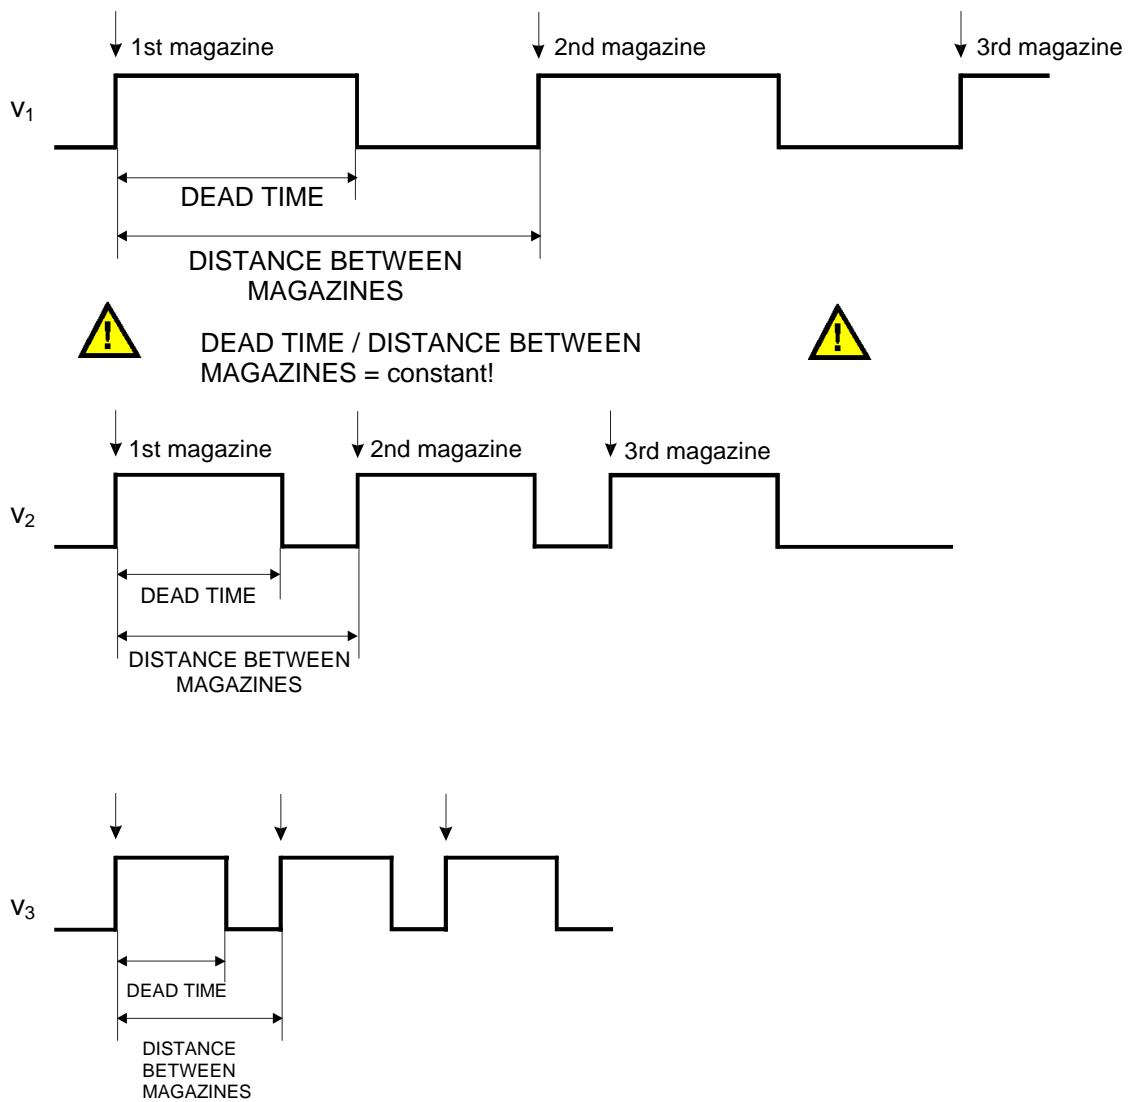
1st magazine

2nd magazine

3rd magazine

$v_1$

DEAD TIME

DISTANCE BETWEEN MAGAZINES

!

DEAD TIME / DISTANCE BETWEEN MAGAZINES = constant!

!

1st magazine

2nd magazine

3rd magazine

$v_2$

DEAD TIME

DISTANCE BETWEEN MAGAZINES

$v_3$

DEAD TIME

DISTANCE BETWEEN MAGAZINES